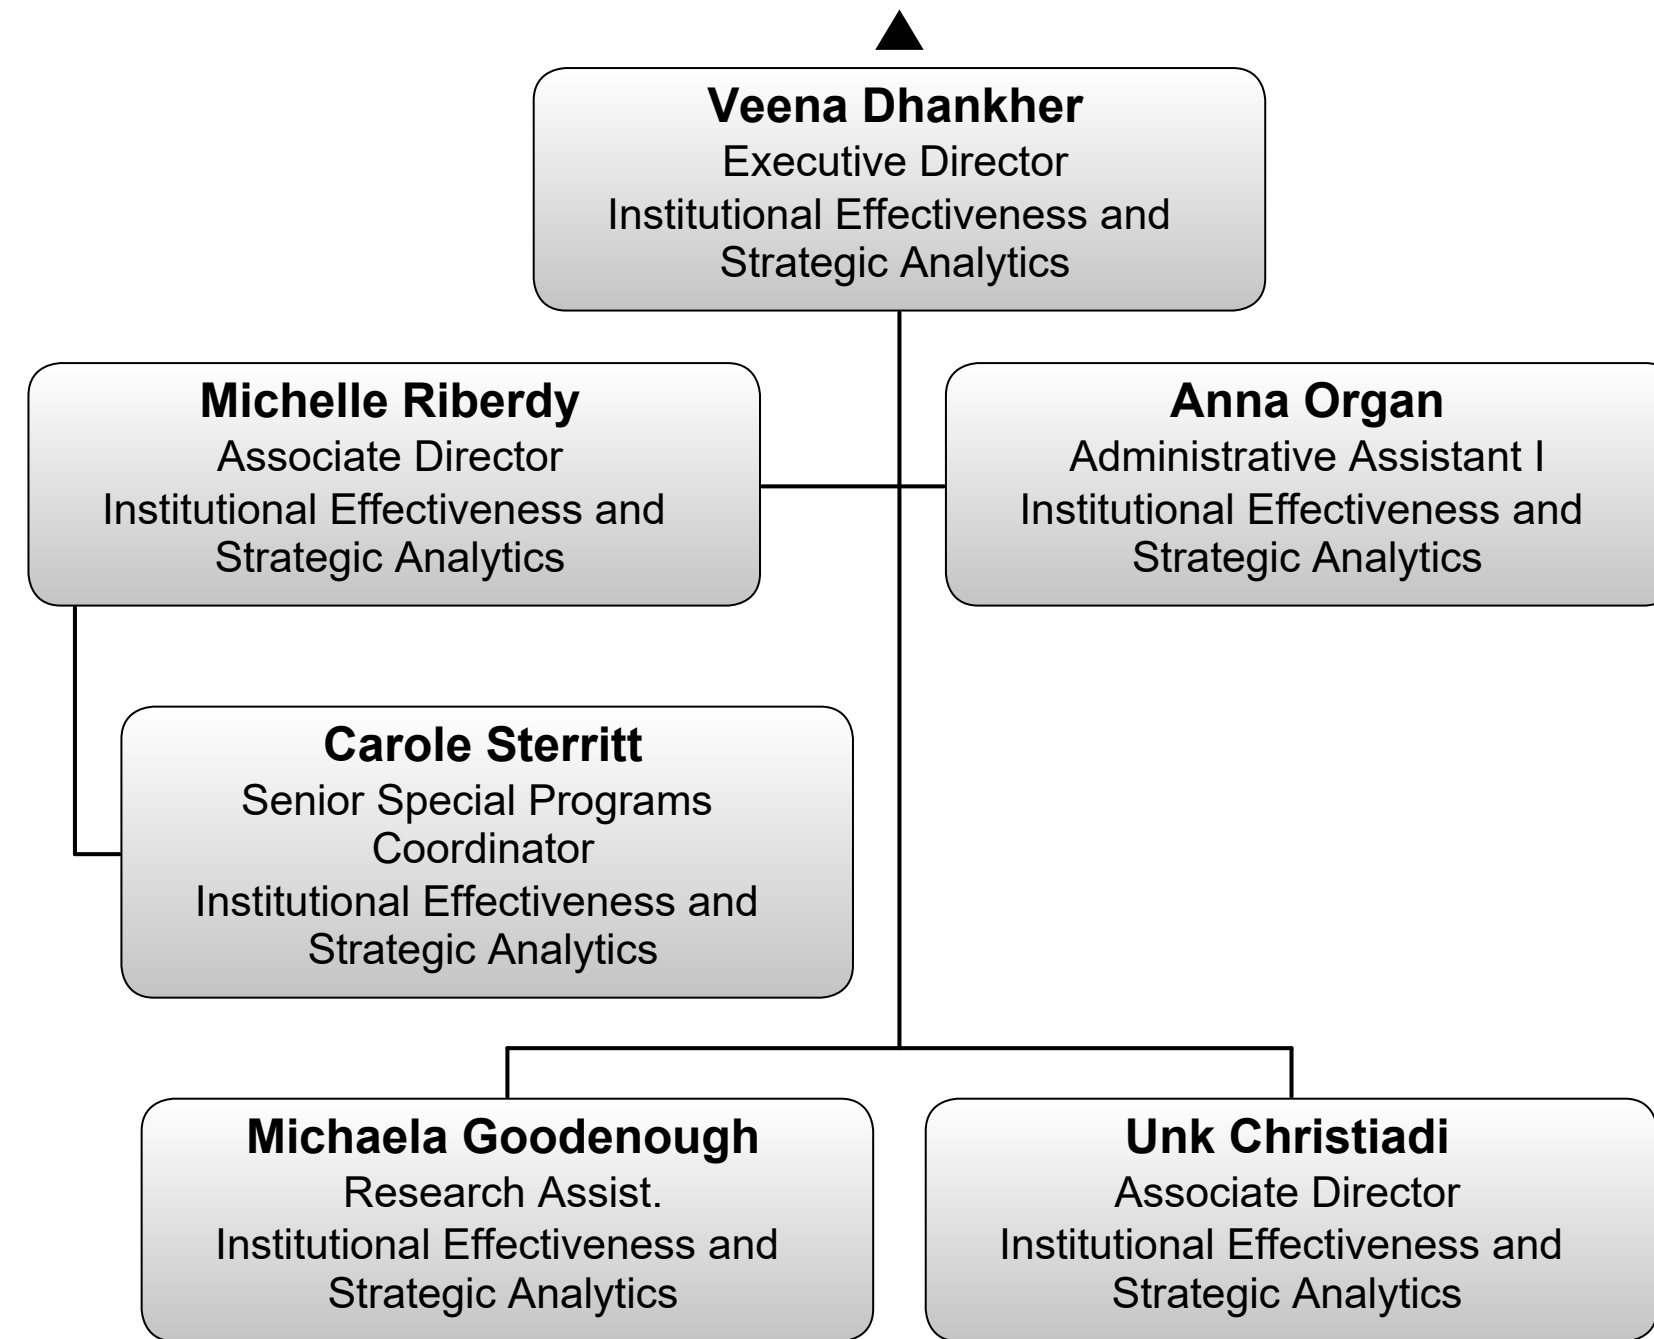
Veena Dhankher
Executive Director
Institutional Effectiveness and Strategic Analytics

Michelle Riberdy
Associate Director
Institutional Effectiveness and Strategic Analytics

Anna Organ
Administrative Assistant I
Institutional Effectiveness and Strategic Analytics

Carole Sterritt
Senior Special Programs Coordinator
Institutional Effectiveness and Strategic Analytics

Michaela Goodenough
Research Assist.
Institutional Effectiveness and Strategic Analytics

Unk Christiadi
Associate Director
Institutional Effectiveness and Strategic Analytics